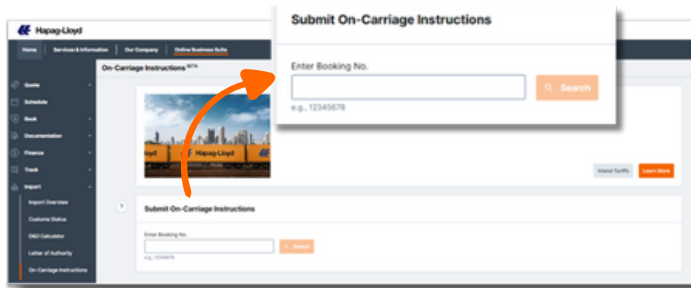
Hapag-Lloyd

Home | Services & Information | Our Company | Online Business Suite

Quote
Schedule
Book
Documentation
Finance
Track
Import
Import Overview
Customs Status
D&D Calculator
Letter of Authority
On-Carriage Instructions

On-Carriage Instructions BETA

Hapag-Lloyd

Inland Tariffs
Learn More

Submit On-Carriage Instructions

Enter Booking No.

Search

e.g., 12345678

Submit On-Carriage Instructions

Enter Booking No.

Search

e.g., 12345678